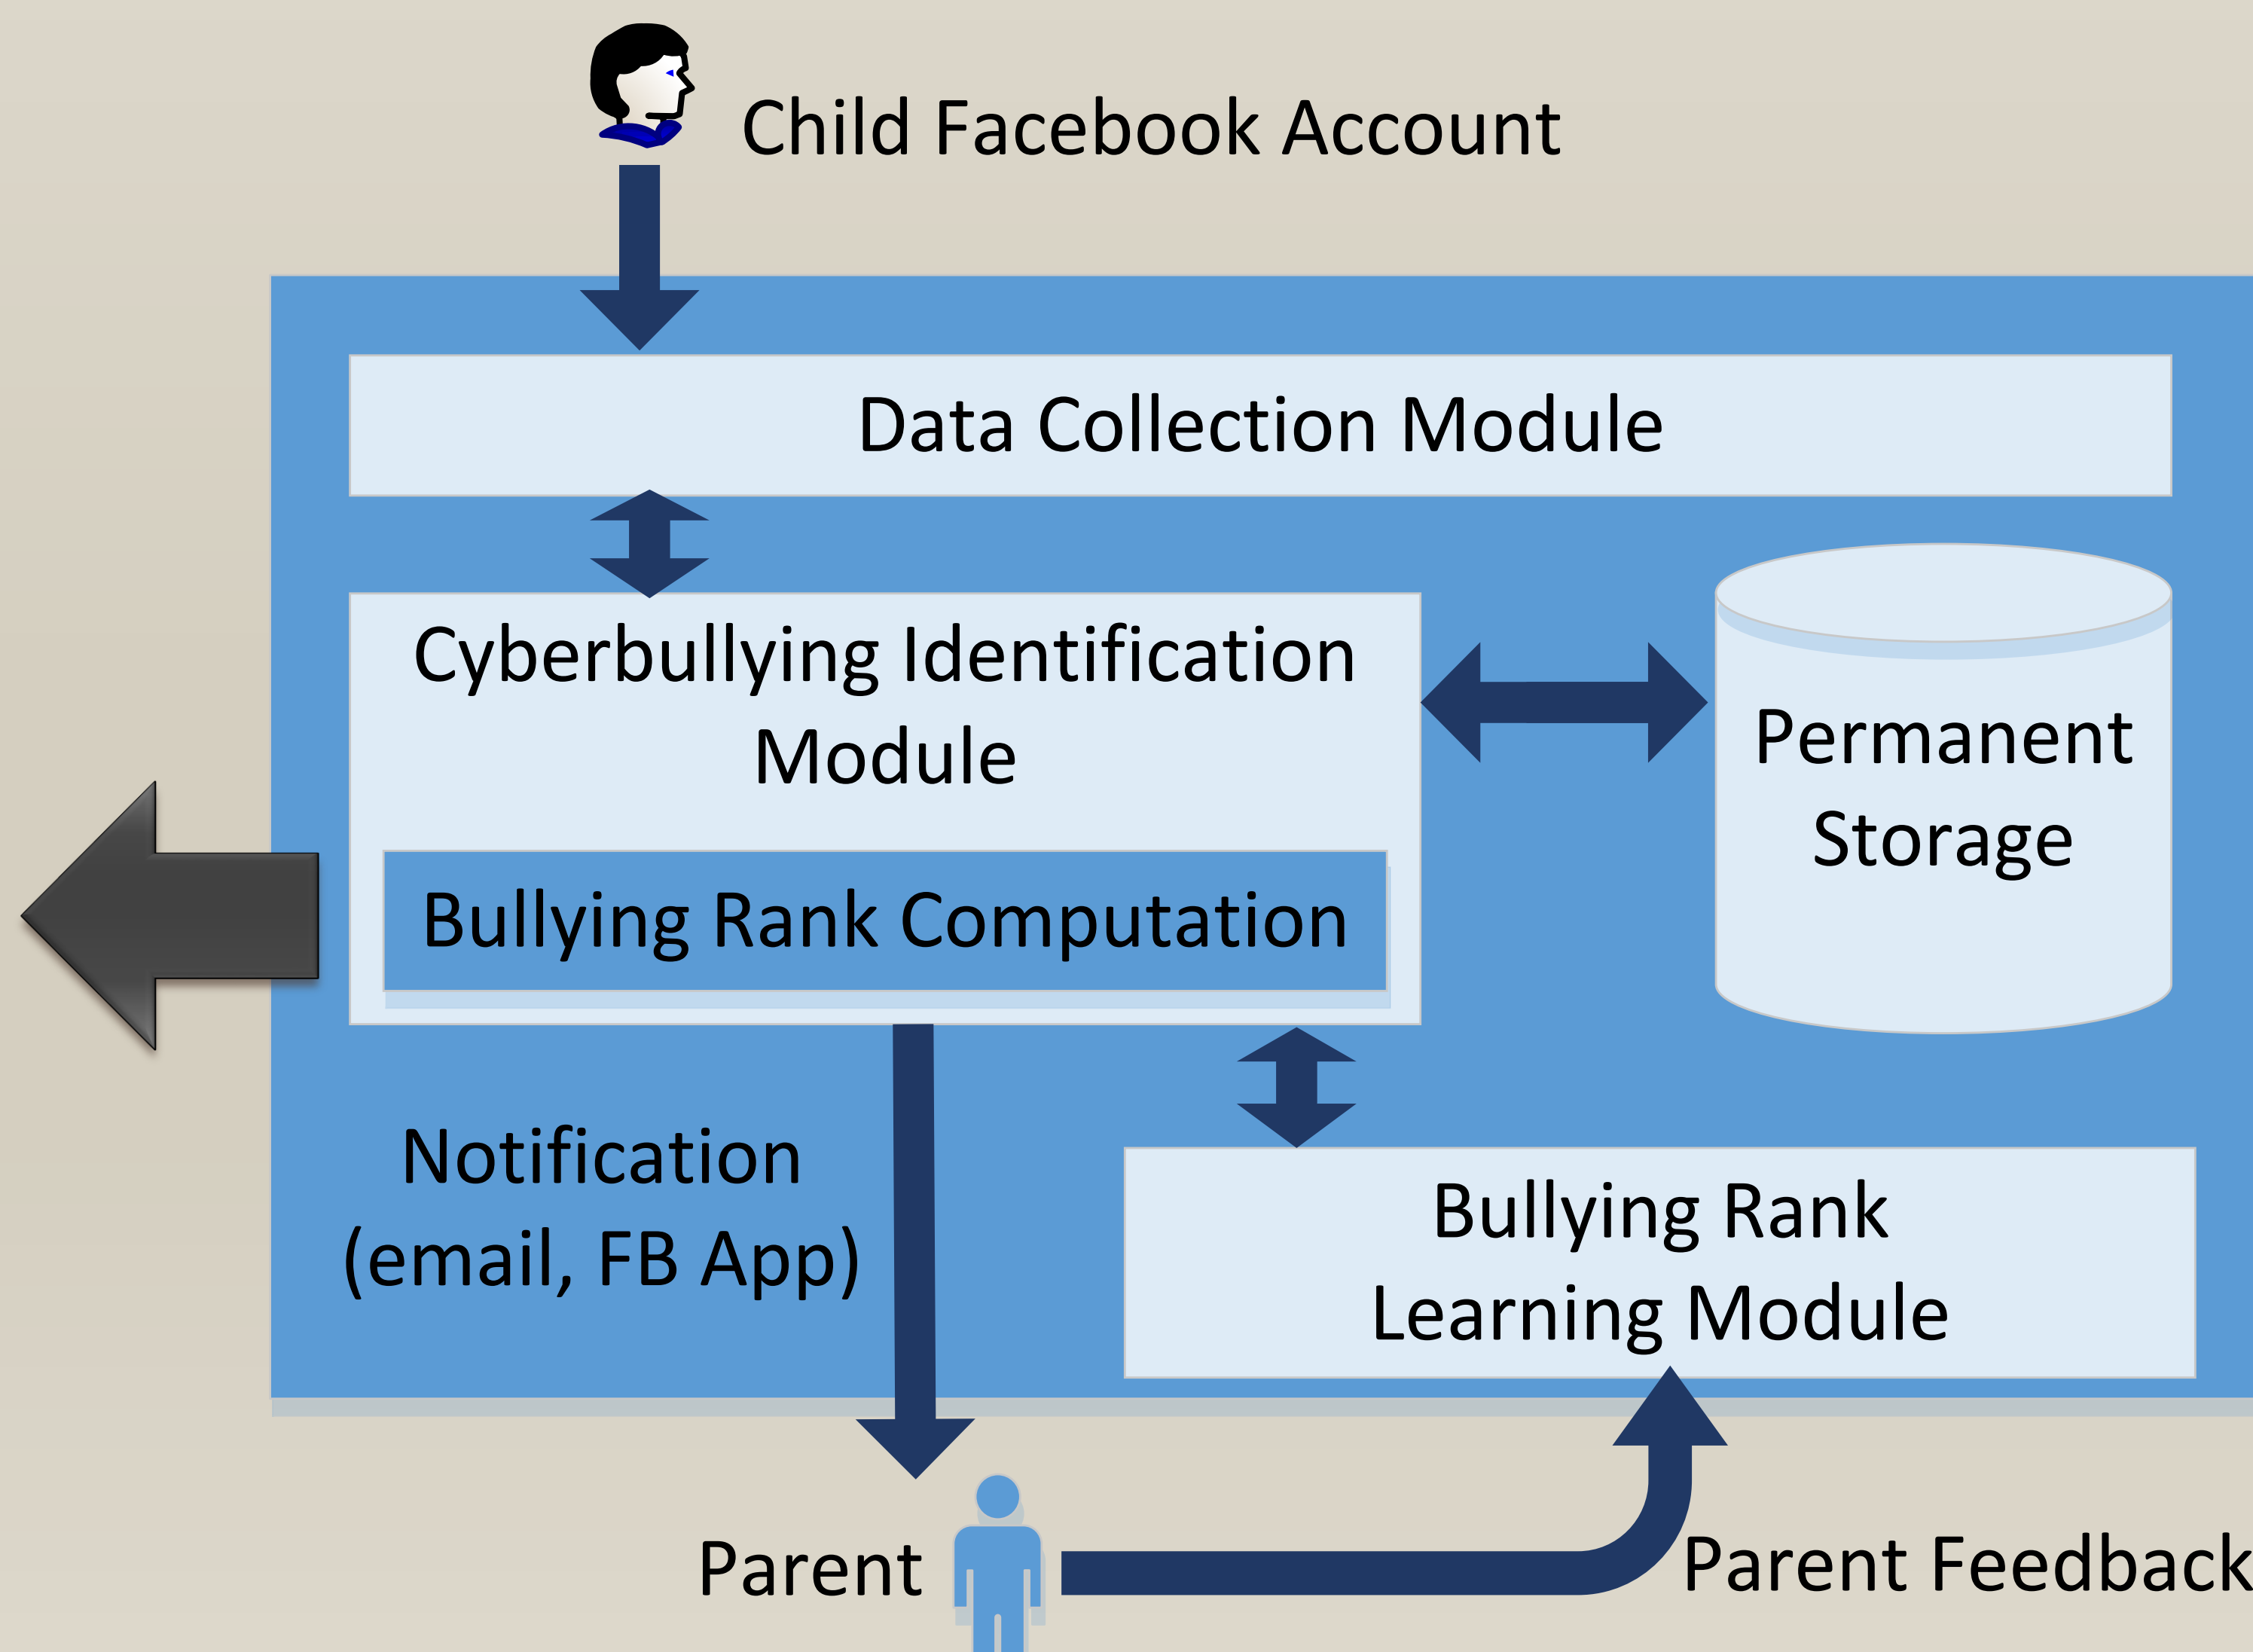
Child Facebook Account

Data Collection Module

Cyberbullying Identification Module

Bullying Rank Computation

Permanent Storage

Notification (email, FB App)

Bullying Rank Learning Module

Parent

Parent Feedback